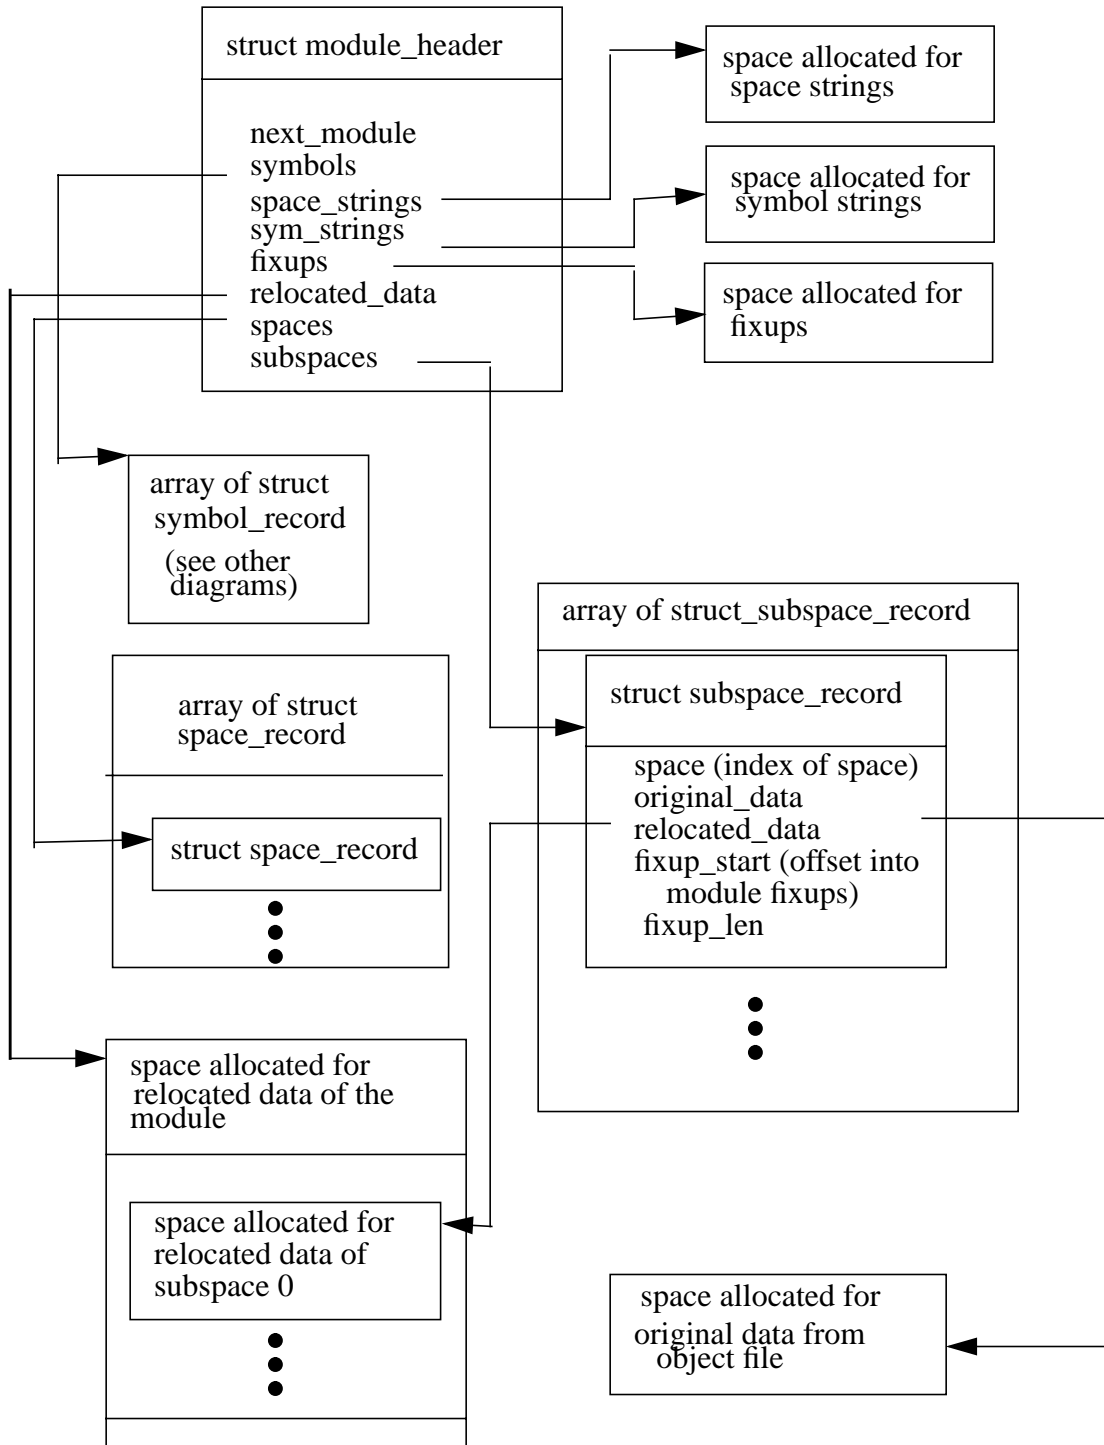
struct module_header

next_module
symbols
space_strings
sym_strings
fixups
relocated_data
spaces
subspaces

space allocated for space strings

space allocated for symbol strings

space allocated for fixups

array of struct symbol_record
(see other diagrams)

array of struct_subspace_record

struct subspace_record

space (index of space)
original_data
relocated_data
fixup_start (offset into module fixups)
fixup_len

array of struct space_record

struct space_record

space allocated for relocated data of the module

space allocated for relocated data of subspace 0

space allocated for original data from object file